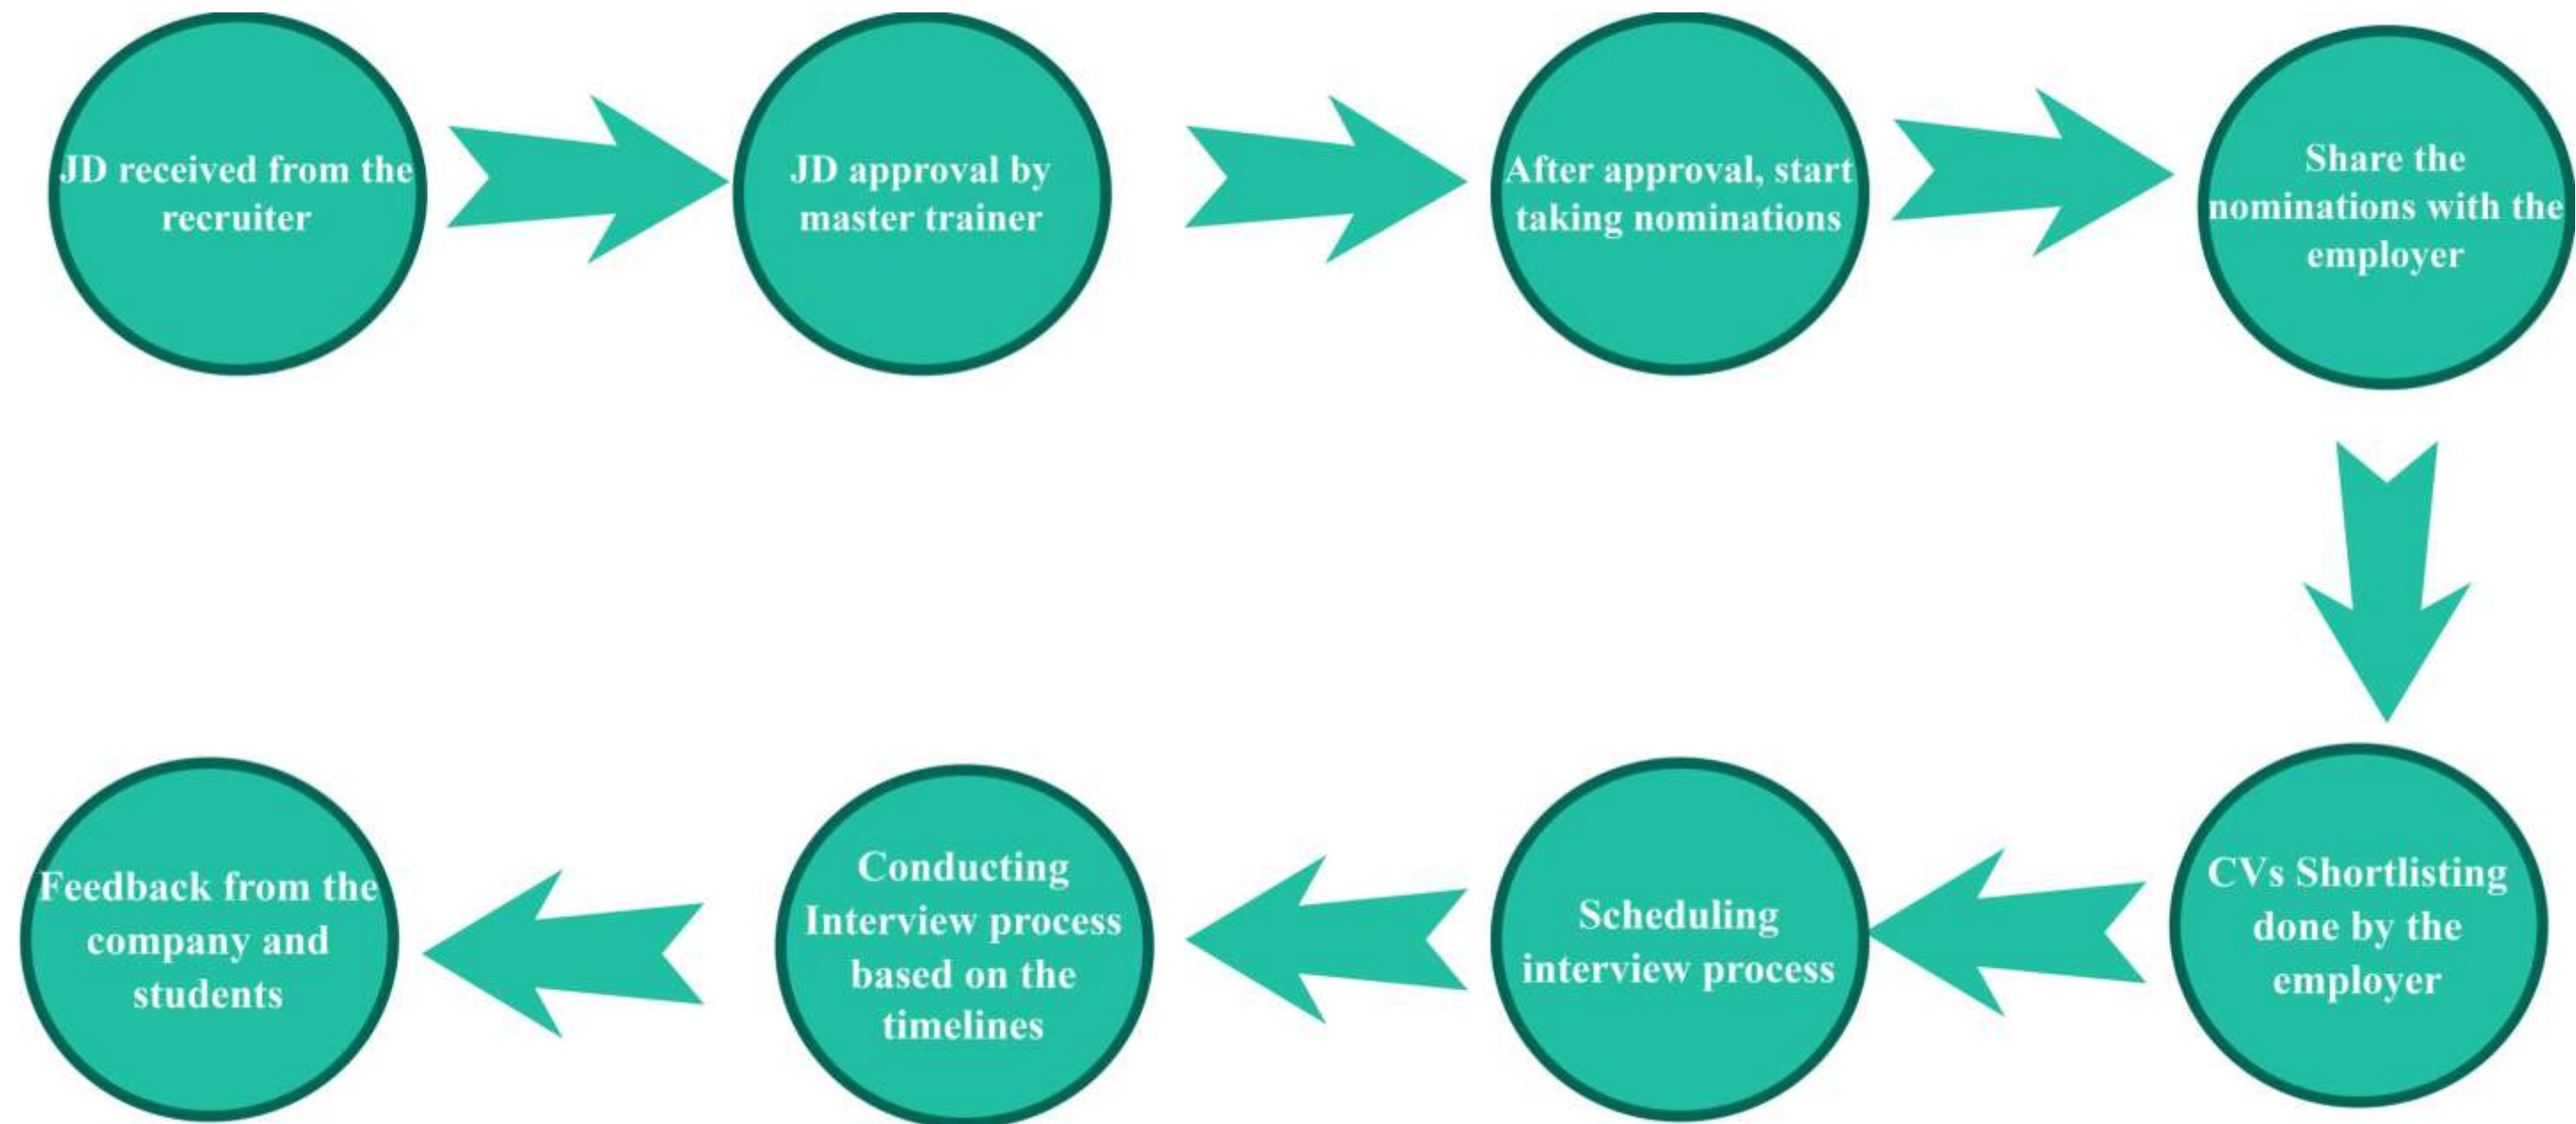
JD received from the recruiter

JD approval by master trainer

After approval, start taking nominations

Share the nominations with the employer

CVs Shortlisting done by the employer

Scheduling interview process

Conducting Interview process based on the timelines

Feedback from the company and students